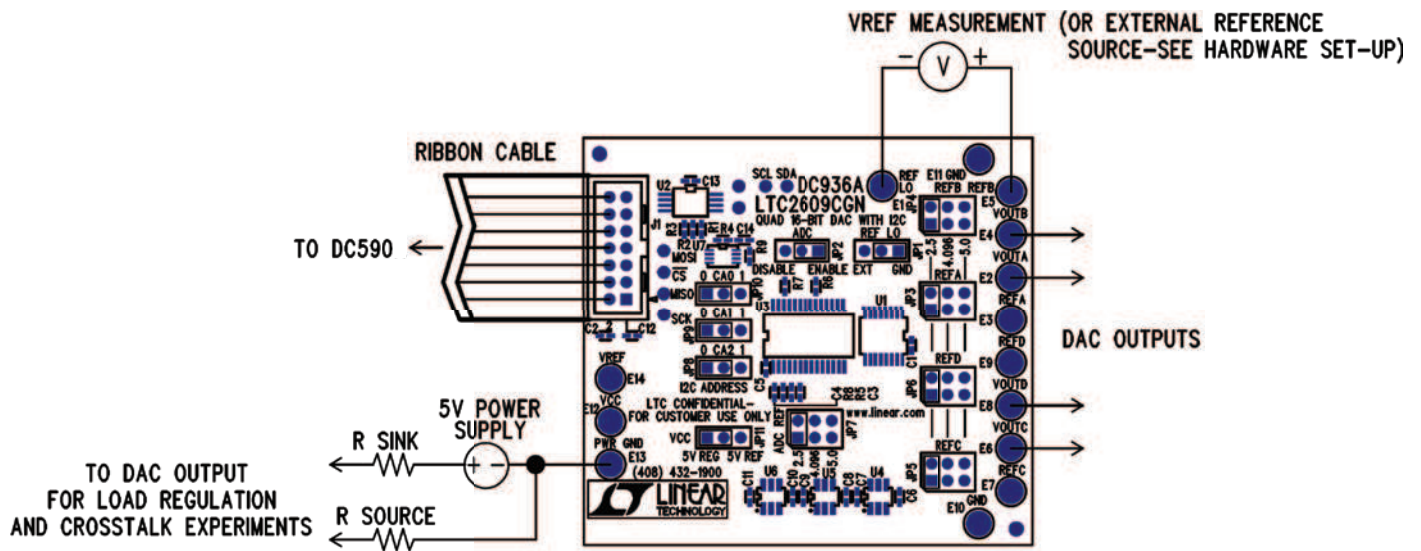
VREF MEASUREMENT (OR EXTERNAL REFERENCE SOURCE-SEE HARDWARE SET-UP)

V

RIBBON CABLE

TO DC590

DC936A
LTC2609CGN
QUAD 16-BIT DAC WITH I2C

SCL SDA

U2 C13
J1
R2 U7 R4 C14
MOSI
CS
MISO
SCK
C2 C12

ADC
DISABLE ENABLE
JP2
REF LO
EXT GND
JP1
2.5 4.096 5.0

0 CA0 1
JP10
0 CA1 1
JP9
0 CA2 1
JP8
I2C ADDRESS

U3 U1

REF LO
E11 GND
E1
REFB REFB
JP4
E5
VOUTB
E4
VOUTA
E2
JP3
REFA
E3
REFA
E9
REFD
JP6
VOUTD
E8
VOUTC
E6
REFC
JP5
E7
REFC
E10 GND

DAC OUTPUTS

VREF
E14
VCC
E12
LTC CONFIDENTIAL-
FOR CUSTOMER USE ONLY
www.linear.com
VCC
5V REG 5V REF
JP11
ADC REF
JP7
PWR GND
E13
(408) 432-1900
LINEAR TECHNOLOGY
U6 U5 U4
2.5 4.096 5.0

5V POWER SUPPLY

R SINK

TO DAC OUTPUT FOR LOAD REGULATION AND CROSSTALK EXPERIMENTS

R SOURCE